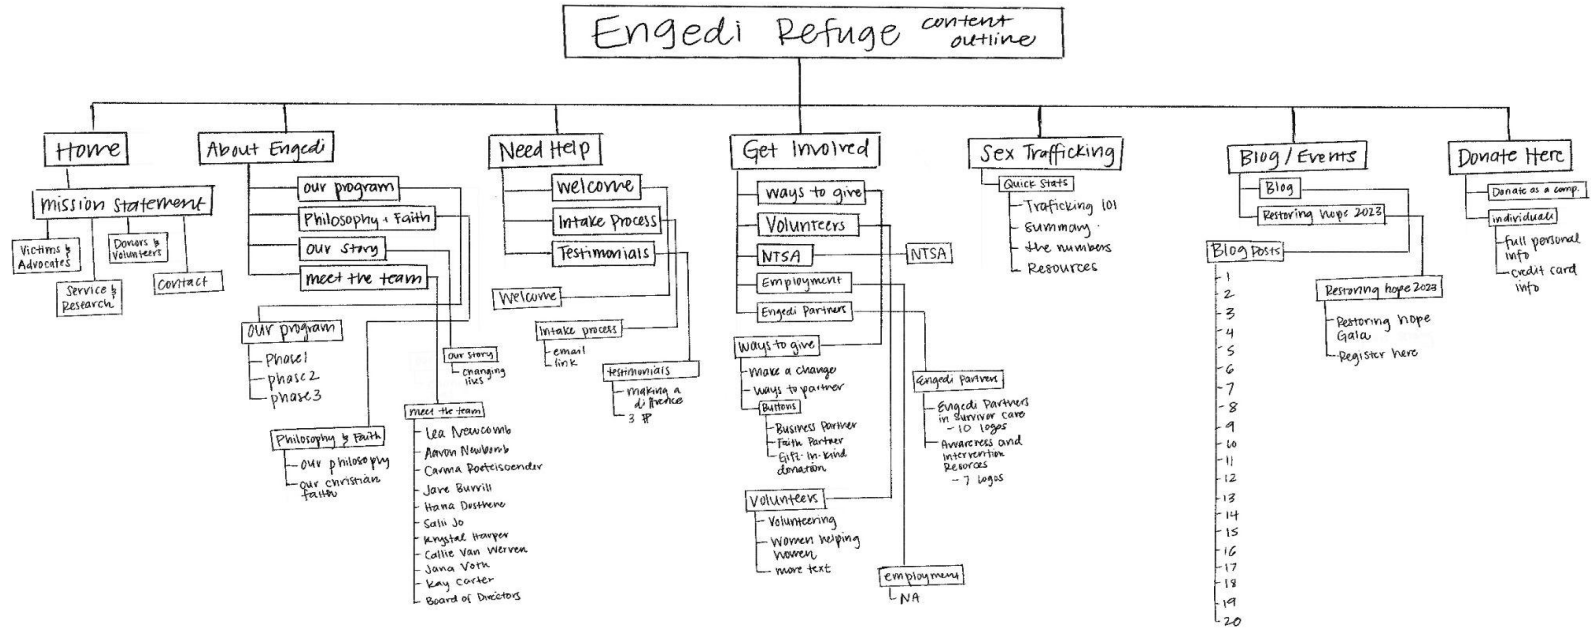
Engedi Refuge content outline

Home
mission statement
Victims & Advocates
Service & Research
Donors & Volunteers
Contact

About Engedi
our program
Philosophy & Faith
our story
meet the team

our program
Phase1
phase2
phase3

our story
changing lives

Philosophy & Faith
our philosophy
our christian faith

meet the team
Lea Newcomb
Aaron Newcomb
Carma Poetelsoender
Jare Burrill
Hana Dostrene
Sali Jo
Krystal Harper
Callie Van Werven
Jana Voth
Kay Carter
Board of Directors

Need Help
welcome
Intake Process
Testimonials

Welcome

Intake process
email
link

testimonials
making a difference
3 #

Get Involved
ways to give
Volunteers
NTSA
Employment
Engedi Partners

NTSA

ways to give
make a change
ways to partner
Buttons
Business Partner
Faith Partner
Gift-in-kind donation

Volunteers
Volunteering
Women helping women
more text

employment
NA

Engedi Partners
Engedi Partners in survivor care
- 10 logos
Awareness and intervention Resources
- 7 logos

Sex Trafficking
Quick Stats
Traficking 101
summary
the numbers
Resources

Blog / Events
Blog
Restoring hope 2023

Blog Posts
1
2
3
4
5
6
7
8
9
10
11
12
13
14
15
16
17
18
19
20

Restoring hope 2023
Restoring hope Gala
Register here

Donate Here
Donate as a comp.
individuals
full personal info
credit card info